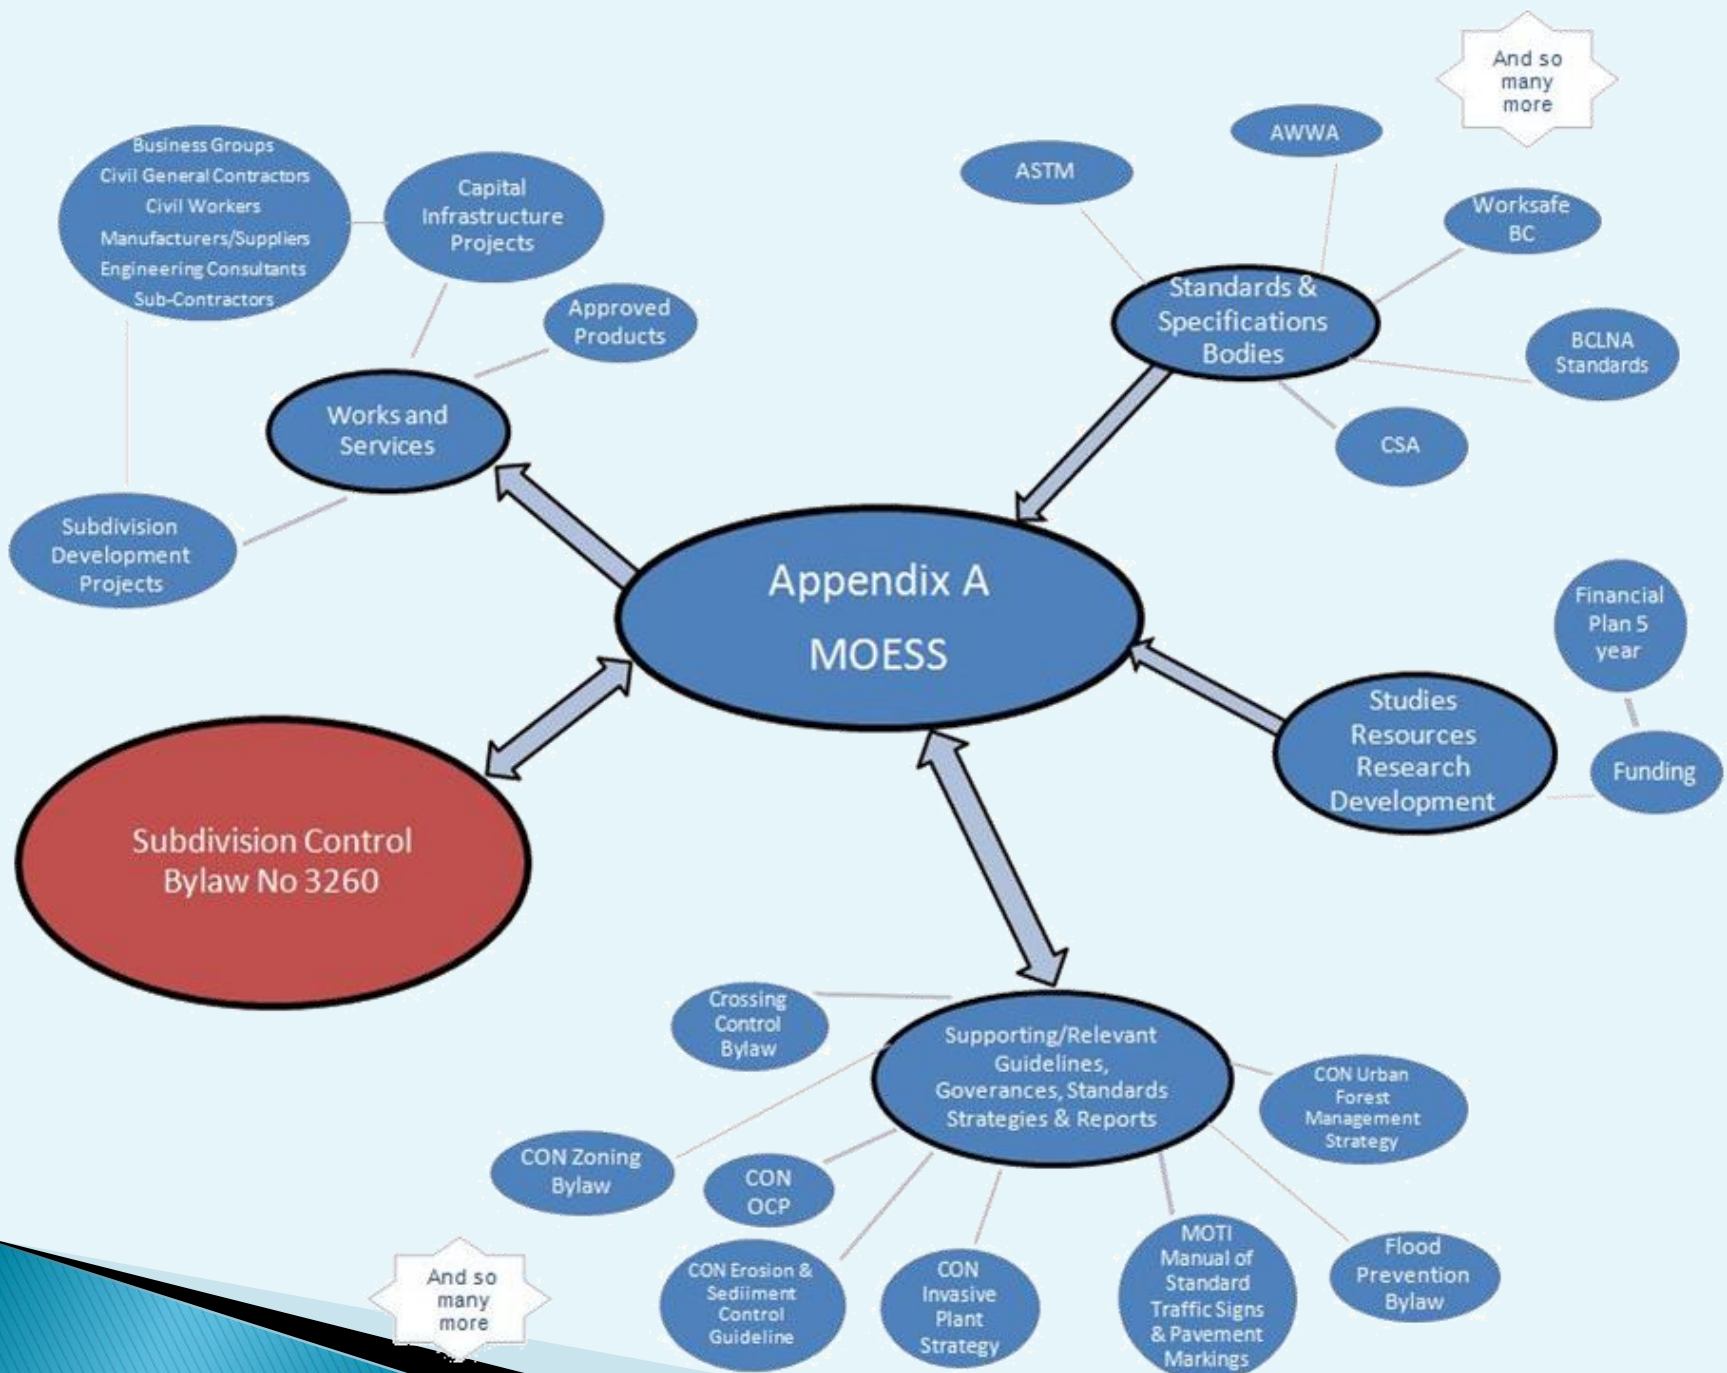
And so many more

AWWA

ASTM

Worksafe BC

Business Groups
Civil General Contractors
Civil Workers
Manufacturers/Suppliers
Engineering Consultants
Sub-Contractors

Capital Infrastructure Projects

Approved Products

Standards & Specifications Bodies

BCLNA Standards

CSA

Works and Services

Subdivision Development Projects

Appendix A
MOESS

Financial Plan 5 year

Studies Resources Research Development

Funding

Subdivision Control Bylaw No 3260

Crossing Control Bylaw

Supporting/Relevant Guidelines, Goverances, Standards Strategies & Reports

CON Urban Forest Management Strategy

CON Zoning Bylaw

CON OCP

CON Erosion & Sediiment Control Guideline

CON Invasive Plant Strategy

MOTI Manual of Standard Traffic Signs & Pavement Markings

Flood Prevention Bylaw

And so many more